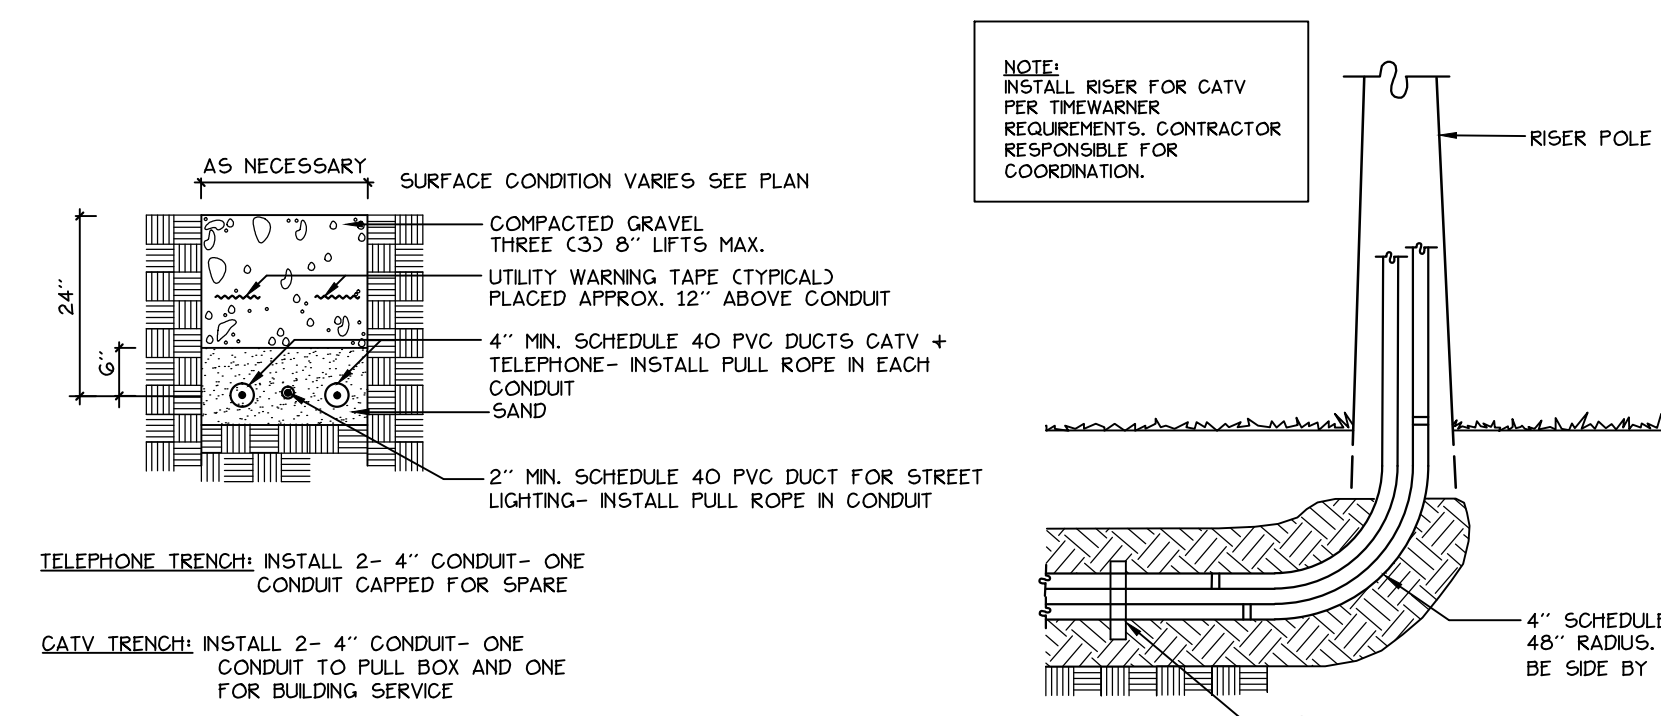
NOTE:
INSTALL RISER FOR CATV PER TIMEWARNER REQUIREMENTS. CONTRACTOR RESPONSIBLE FOR COORDINATION.

RISER POLE

AS NECESSARY

SURFACE CONDITION VARIES SEE PLAN

24"

6"

COMPACTED GRAVEL
THREE (3) 8" LIFTS MAX.

UTILITY WARNING TAPE (TYPICAL)
PLACED APPROX. 12" ABOVE CONDUIT

4" MIN. SCHEDULE 40 PVC DUCTS CATV + TELEPHONE- INSTALL PULL ROPE IN EACH CONDUIT

SAND

2" MIN. SCHEDULE 40 PVC DUCT FOR STREET LIGHTING- INSTALL PULL ROPE IN CONDUIT

TELEPHONE TRENCH: INSTALL 2- 4" CONDUIT- ONE CONDUIT CAPPED FOR SPARE

CATV TRENCH: INSTALL 2- 4" CONDUIT- ONE CONDUIT TO PULL BOX AND ONE FOR BUILDING SERVICE

4" SCHEDULE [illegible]
48" RADIUS. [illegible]
BE SIDE BY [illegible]